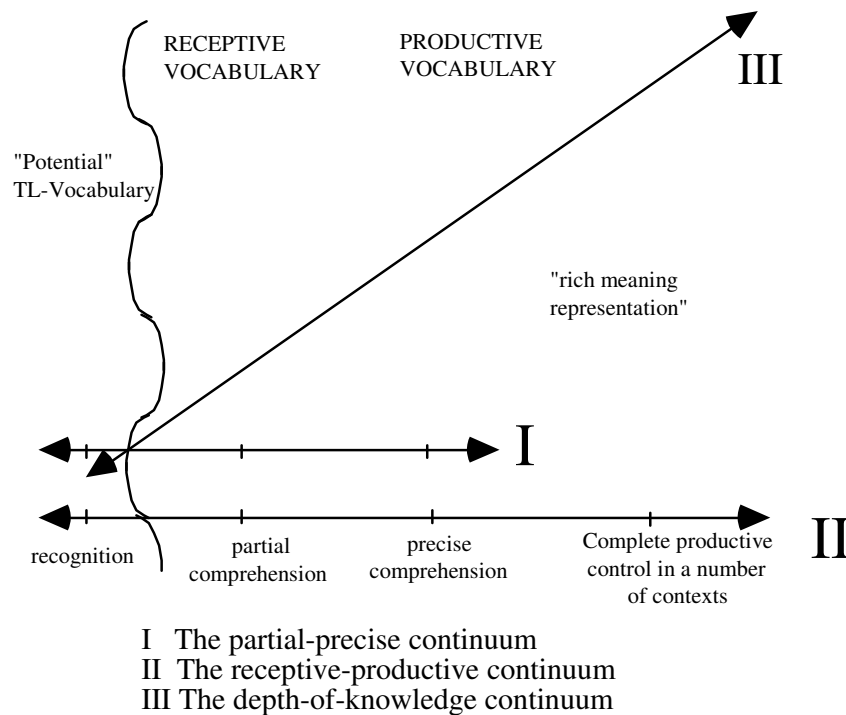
RECEPTIVE VOCABULARY

PRODUCTIVE VOCABULARY

III

"Potential" TL-Vocabulary

"rich meaning representation"

I

II

recognition

partial comprehension

precise comprehension

Complete productive control in a number of contexts

I The partial-precise continuum
II The receptive-productive continuum
III The depth-of-knowledge continuum